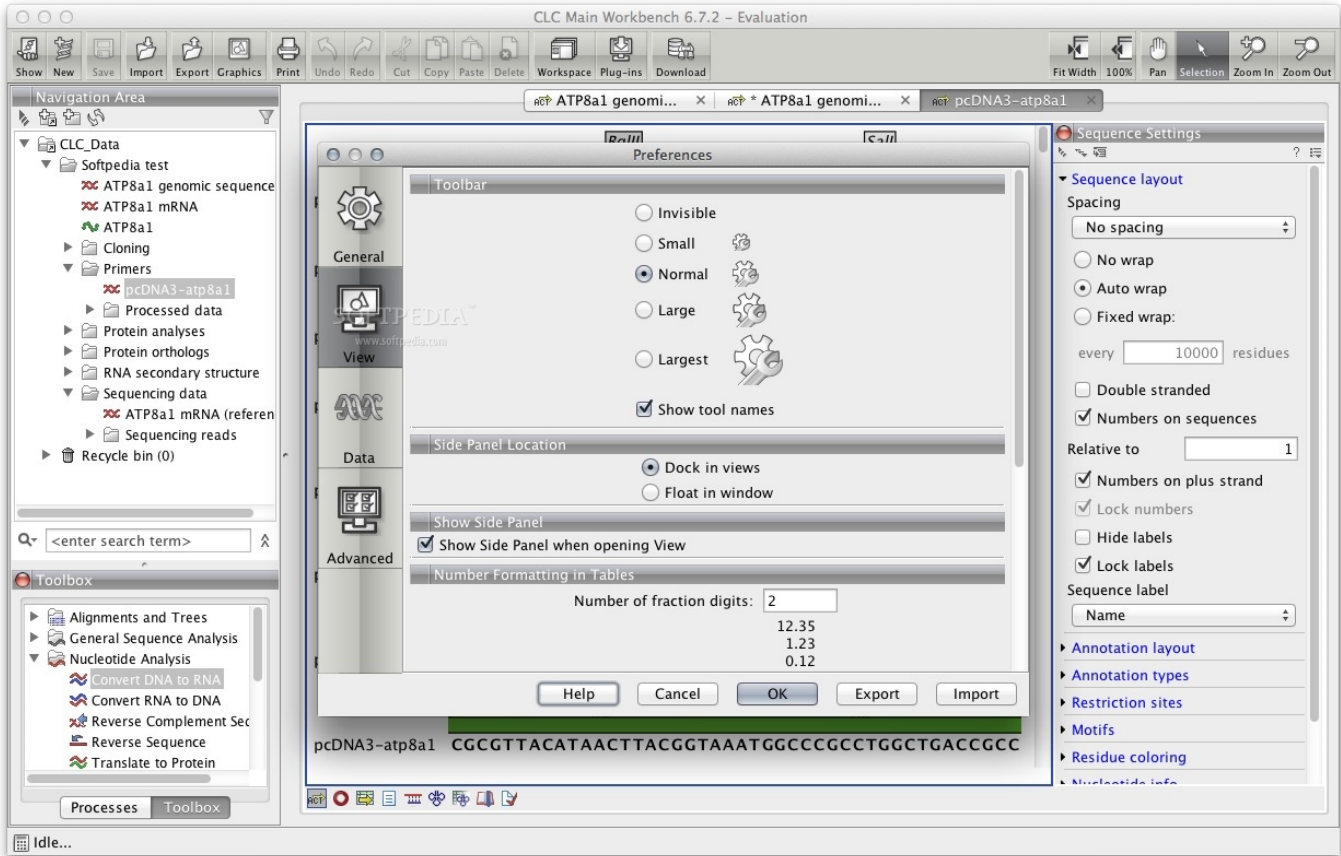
CLC Main Workbench 6.7.2 – Evaluation

Show New Save Import Export Graphics Print Undo Redo Cut Copy Paste Delete Workspace Plug-ins Download

Fit Width 100% Pan Selection Zoom In Zoom Out

Navigation Area

CLC_Data
Softpedia test
ATP8a1 genomic sequence
ATP8a1 mRNA
ATP8a1
Cloning
Primers
pcDNA3-atp8a1
Processed data
Protein analyses
Protein orthologs
RNA secondary structure
Sequencing data
ATP8a1 mRNA (referen
Sequencing reads
Recycle bin (0)

<enter search term>

Toolbox

Alignments and Trees
General Sequence Analysis
Nucleotide Analysis
Convert DNA to RNA
Convert RNA to DNA
Reverse Complement Sec
Reverse Sequence
Translate to Protein

Processes Toolbox

ATP8a1 genomi... × * ATP8a1 genomi... × pcDNA3-atp8a1 ×

BglII SalI

Preferences

General
View
Data
Advanced

Toolbar
Invisible
Small
Normal
Large
Largest
Show tool names

Side Panel Location
Dock in views
Float in window

Show Side Panel
Show Side Panel when opening View

Number Formatting in Tables
Number of fraction digits: 2
12.35
1.23
0.12

Help Cancel OK Export Import

SOFTPEDIA
www.softpedia.com

pcDNA3-atp8a1 CGCGTTACATAACTTACGGTAAATGGCCCGCCTGGCTGACCGCC

Sequence Settings

Sequence layout
Spacing
No spacing
No wrap
Auto wrap
Fixed wrap:
every 10000 residues
Double stranded
Numbers on sequences
Relative to 1
Numbers on plus strand
Lock numbers
Hide labels
Lock labels
Sequence label
Name
Annotation layout
Annotation types
Restriction sites
Motifs
Residue coloring
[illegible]

Idle...